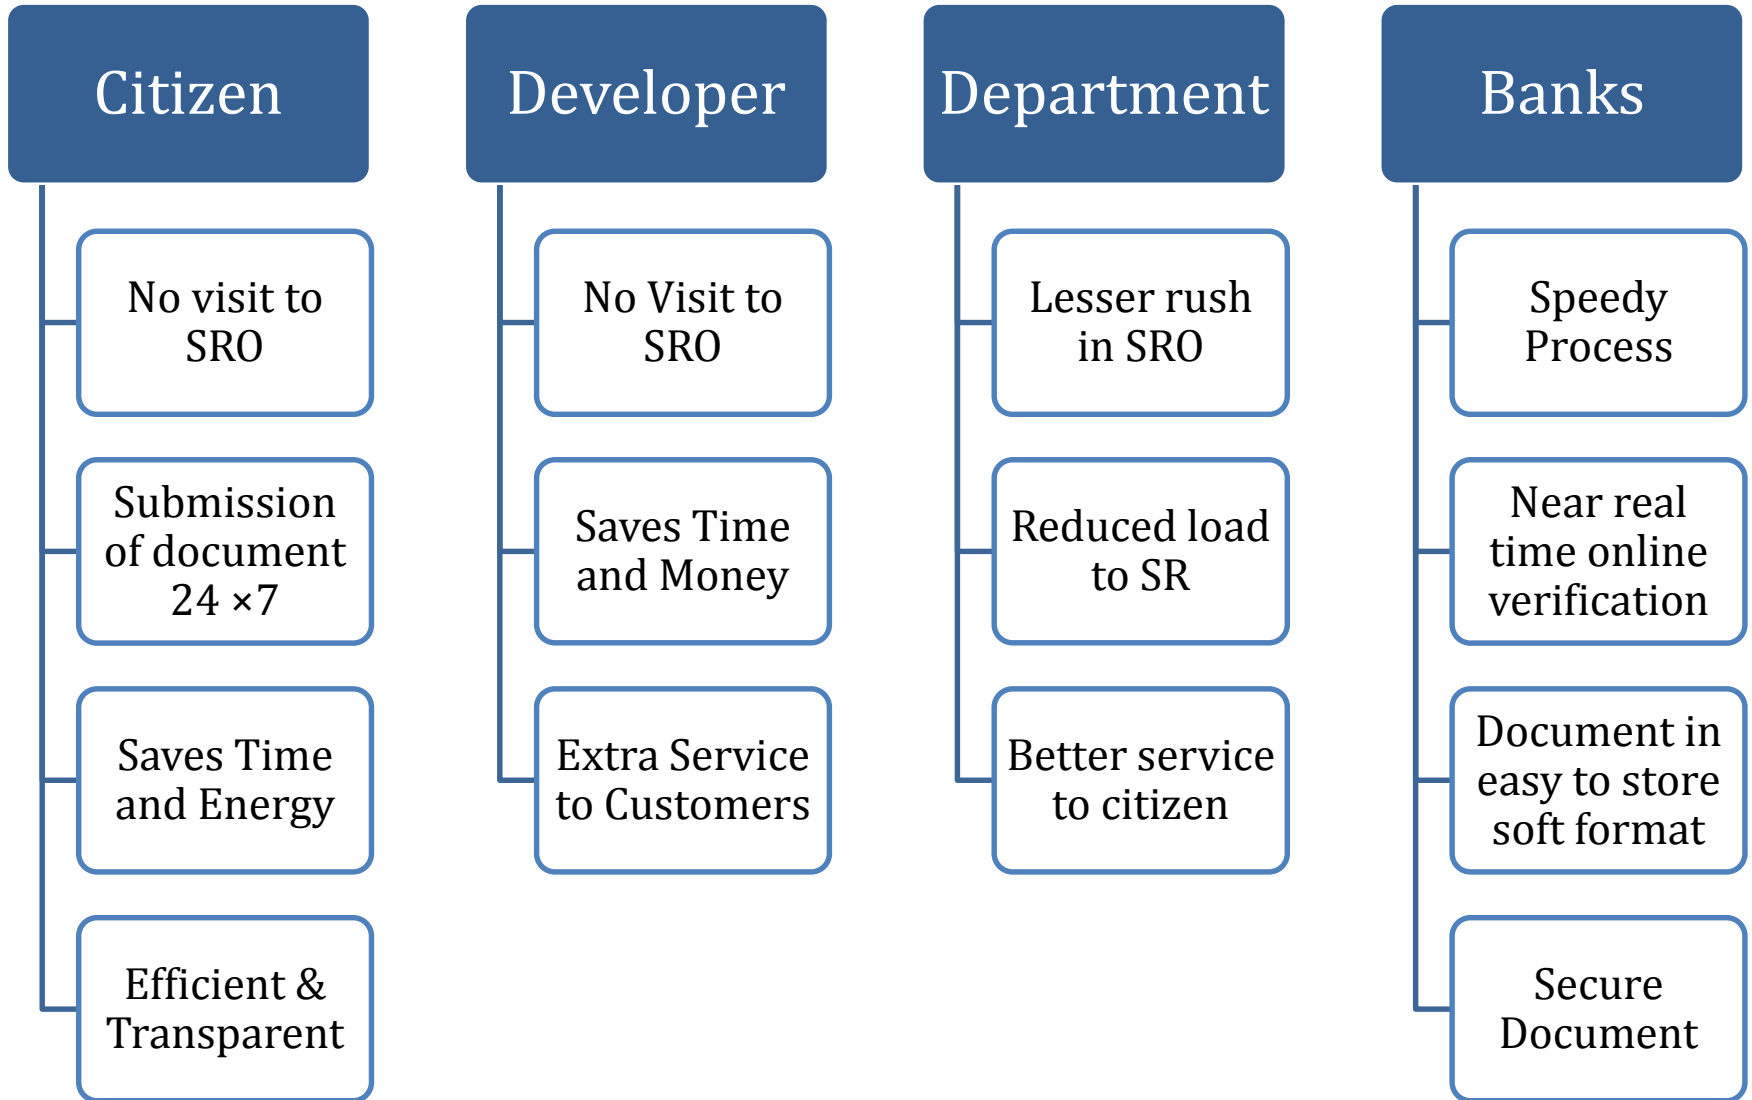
Citizen

No visit to SRO

Submission of document 24 ×7

Saves Time and Energy

Efficient & Transparent

Developer

No Visit to SRO

Saves Time and Money

Extra Service to Customers

Department

Lesser rush in SRO

Reduced load to SR

Better service to citizen

Banks

Speedy Process

Near real time online verification

Document in easy to store soft format

Secure Document